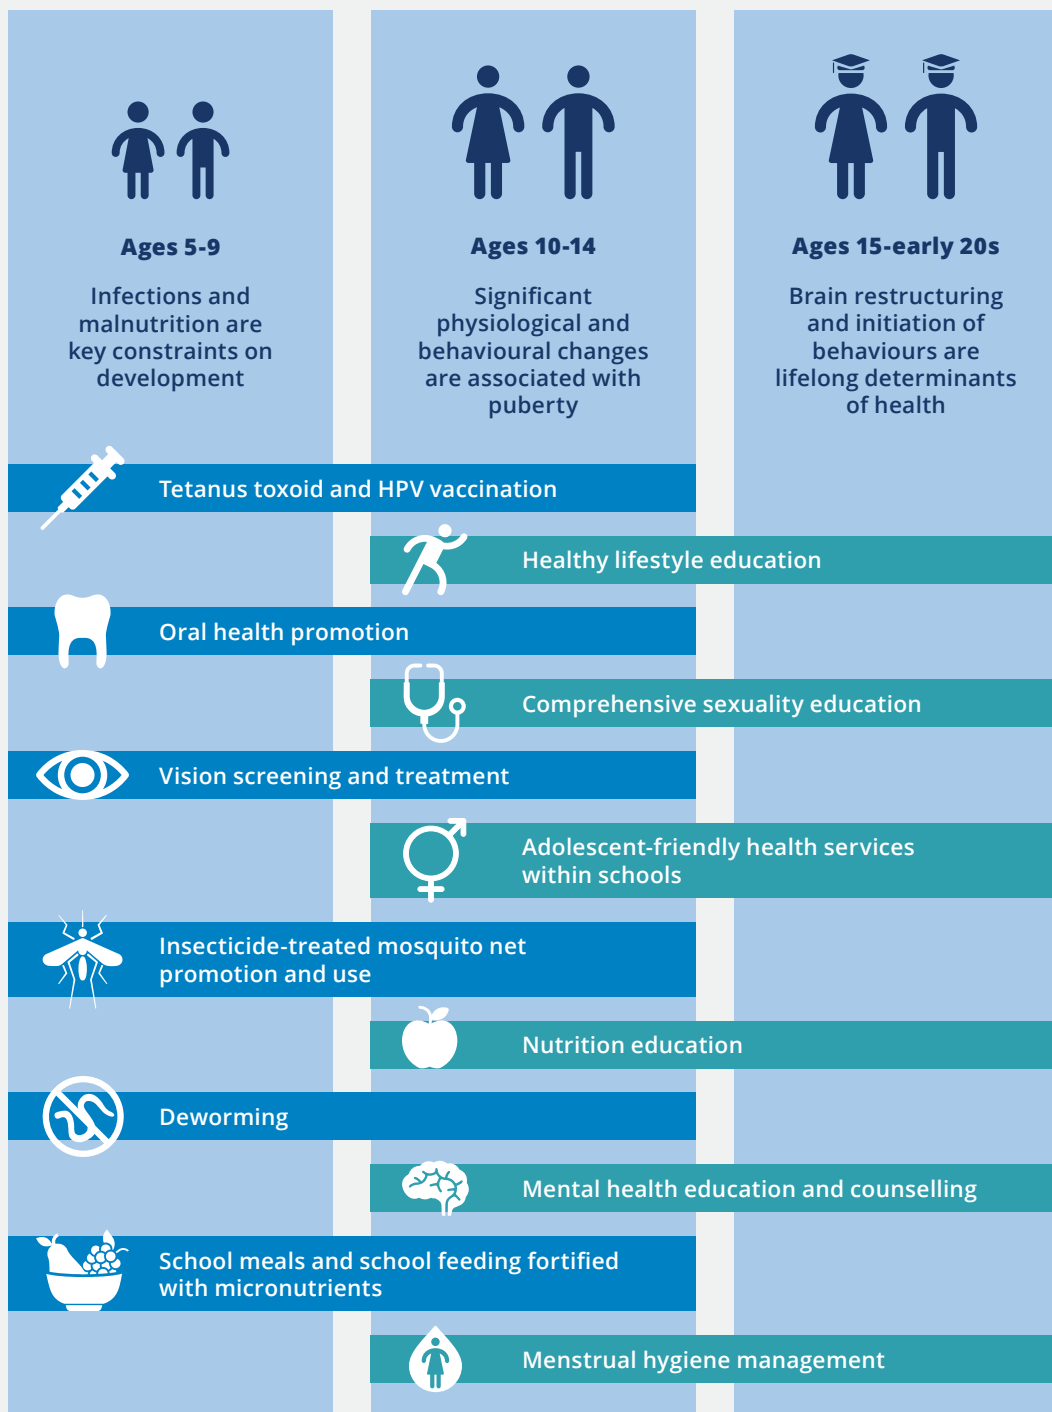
Ages 5-9

Infections and malnutrition are key constraints on development

Ages 10-14

Significant physiological and behavioural changes are associated with puberty

Ages 15-early 20s

Brain restructuring and initiation of behaviours are lifelong determinants of health

Tetanus toxoid and HPV vaccination

Healthy lifestyle education

Oral health promotion

Comprehensive sexuality education

Vision screening and treatment

Adolescent-friendly health services within schools

Insecticide-treated mosquito net promotion and use

Nutrition education

Deworming

Mental health education and counselling

School meals and school feeding fortified with micronutrients

Menstrual hygiene management